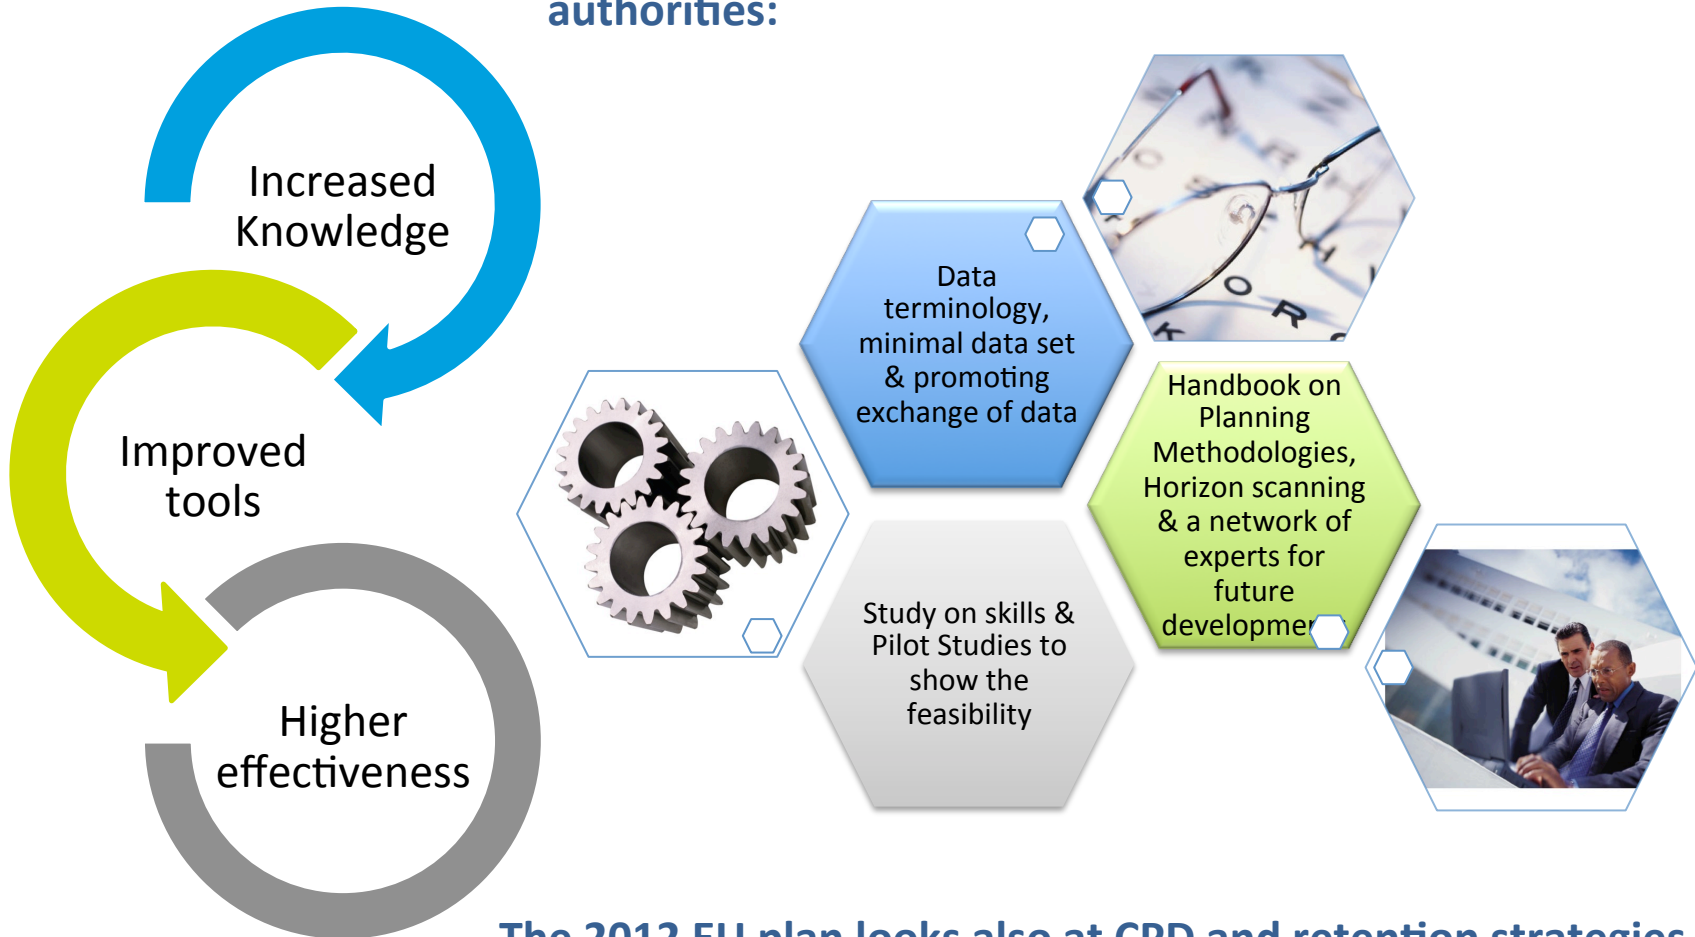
authorities:

Increased Knowledge

Improved tools

Higher effectiveness

Data terminology, minimal data set & promoting exchange of data

Handbook on Planning Methodologies, Horizon scanning & a network of experts for future developme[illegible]

Study on skills & Pilot Studies to show the feasibility

The 2012 EU plan looks also at CPD and retention strategies